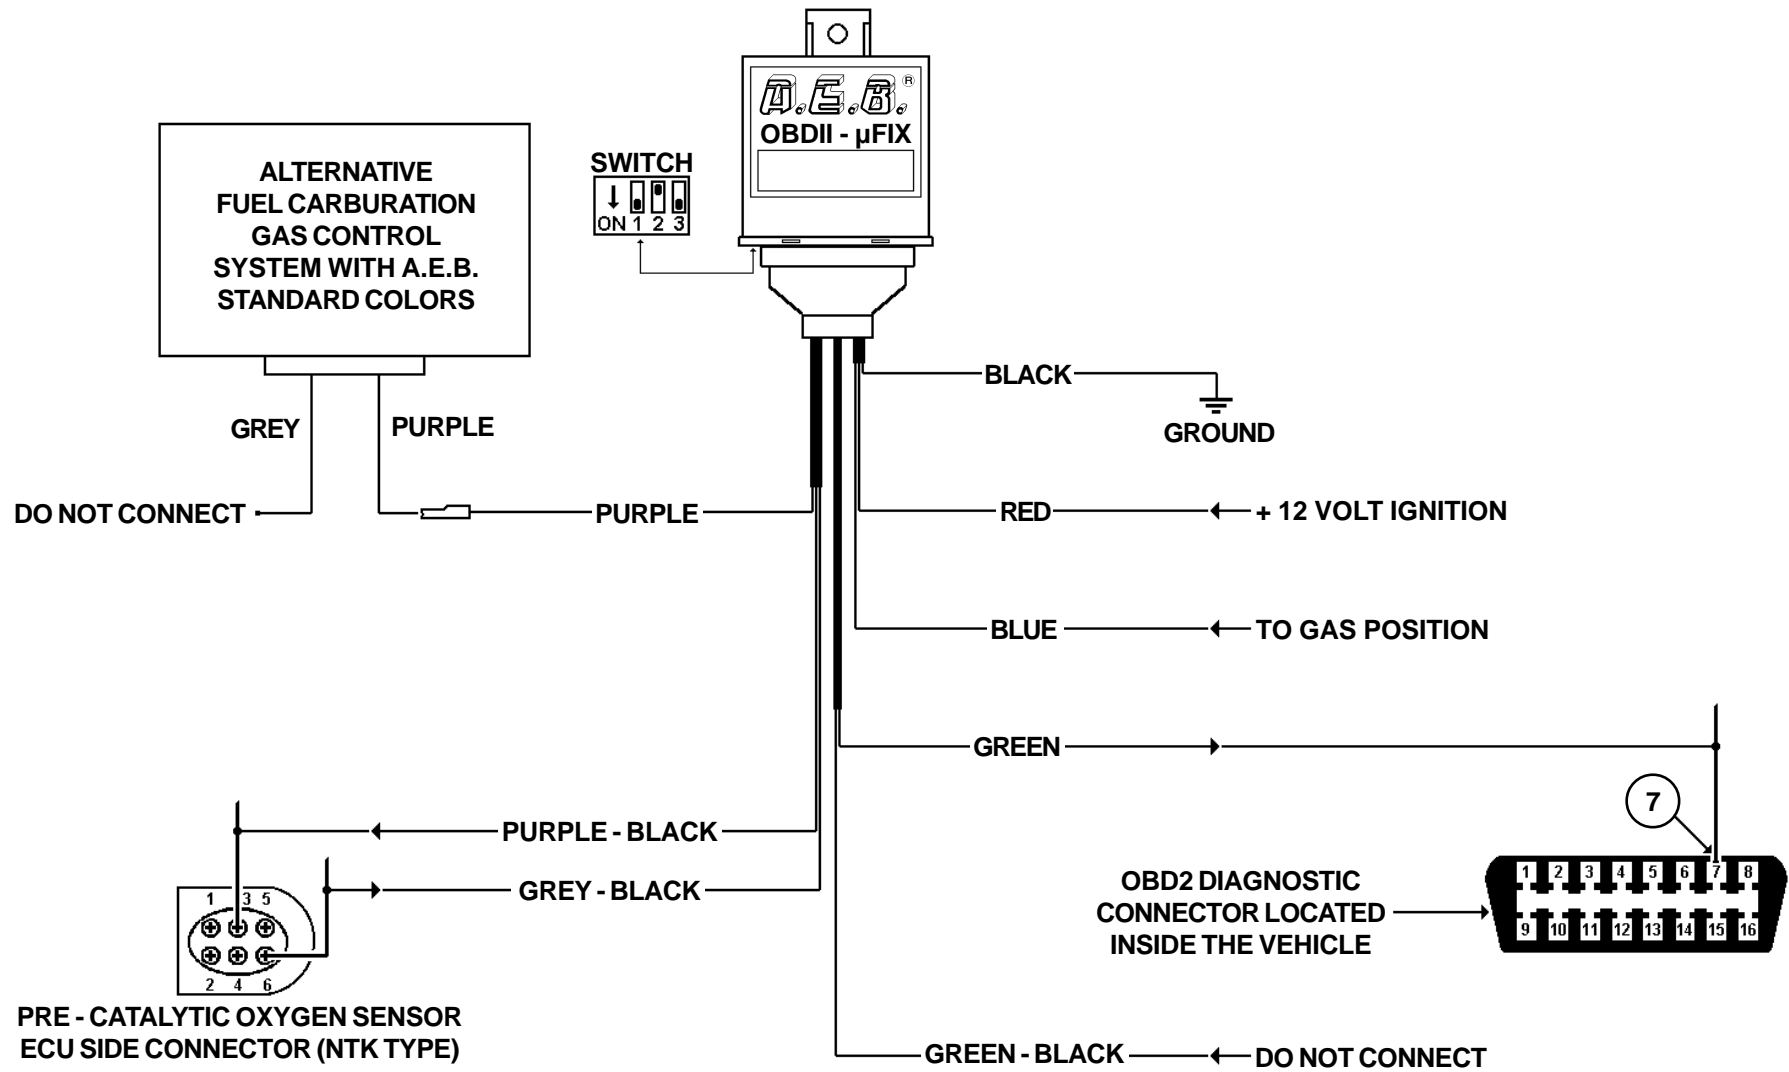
A.E.B.®
OBDII - µFIX

SWITCH
ON 1 2 3

ALTERNATIVE FUEL CARBURATION GAS CONTROL SYSTEM WITH A.E.B. STANDARD COLORS

GREY

PURPLE

DO NOT CONNECT

PURPLE

BLACK

GROUND

RED

+ 12 VOLT IGNITION

BLUE

TO GAS POSITION

GREEN

7

PURPLE - BLACK

GREY - BLACK

1 3 5
2 4 6

OBD2 DIAGNOSTIC CONNECTOR LOCATED INSIDE THE VEHICLE

1 2 3 4 5 6 7 8
9 10 11 12 13 14 15 16

PRE - CATALYTIC OXYGEN SENSOR ECU SIDE CONNECTOR (NTK TYPE)

GREEN - BLACK

DO NOT CONNECT